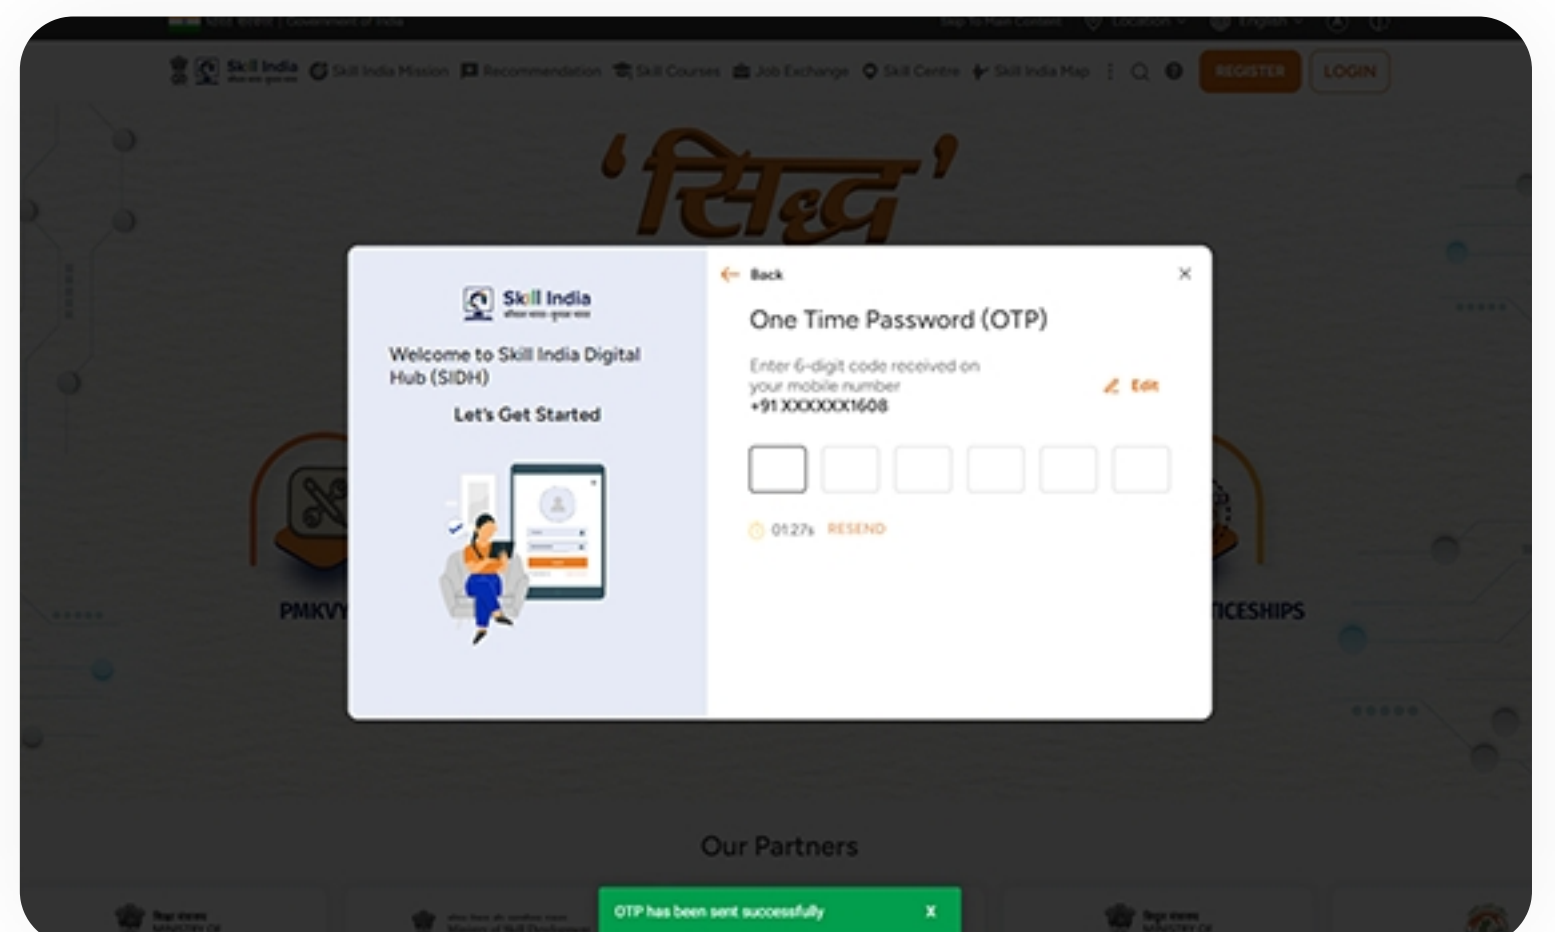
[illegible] | Government of India
Skip to Main Content Location English

Skill India
Skill India Mission Recommendation Skill Courses Job Exchange Skill Centre Skill India Map
REGISTER LOGIN

'सिद्ध'

Skill India
कौशल भारत कुशल भारत

Welcome to Skill India Digital Hub (SIDH)

Let's Get Started

← Back

×

One Time Password (OTP)

Enter 6-digit code received on your mobile number
+91 XXXXXX1608

Edit

01:27s RESEND

PMKVY

ICESHIPS

Our Partners

OTP has been sent successfully X